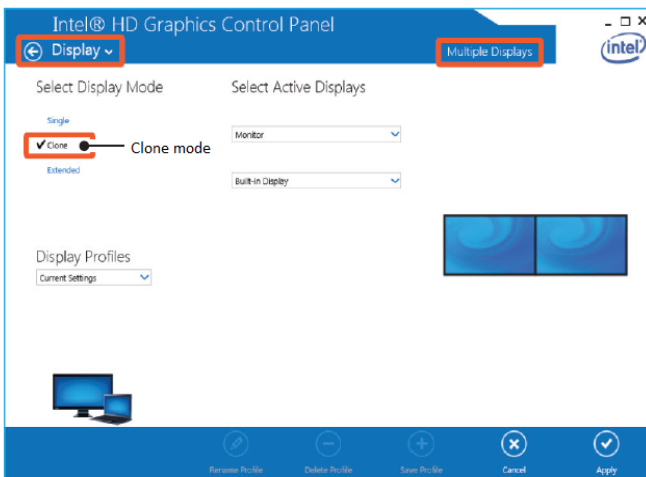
Intel® HD Graphics Control Panel

- □ ×

Display

Multiple Displays

intel

Select Display Mode

Single

✔ Clone

Clone mode

Extended

Select Active Displays

Monitor

Built-in Display

Display Profiles

Current Settings

Rename Profile

Delete Profile

Save Profile

Cancel

Apply